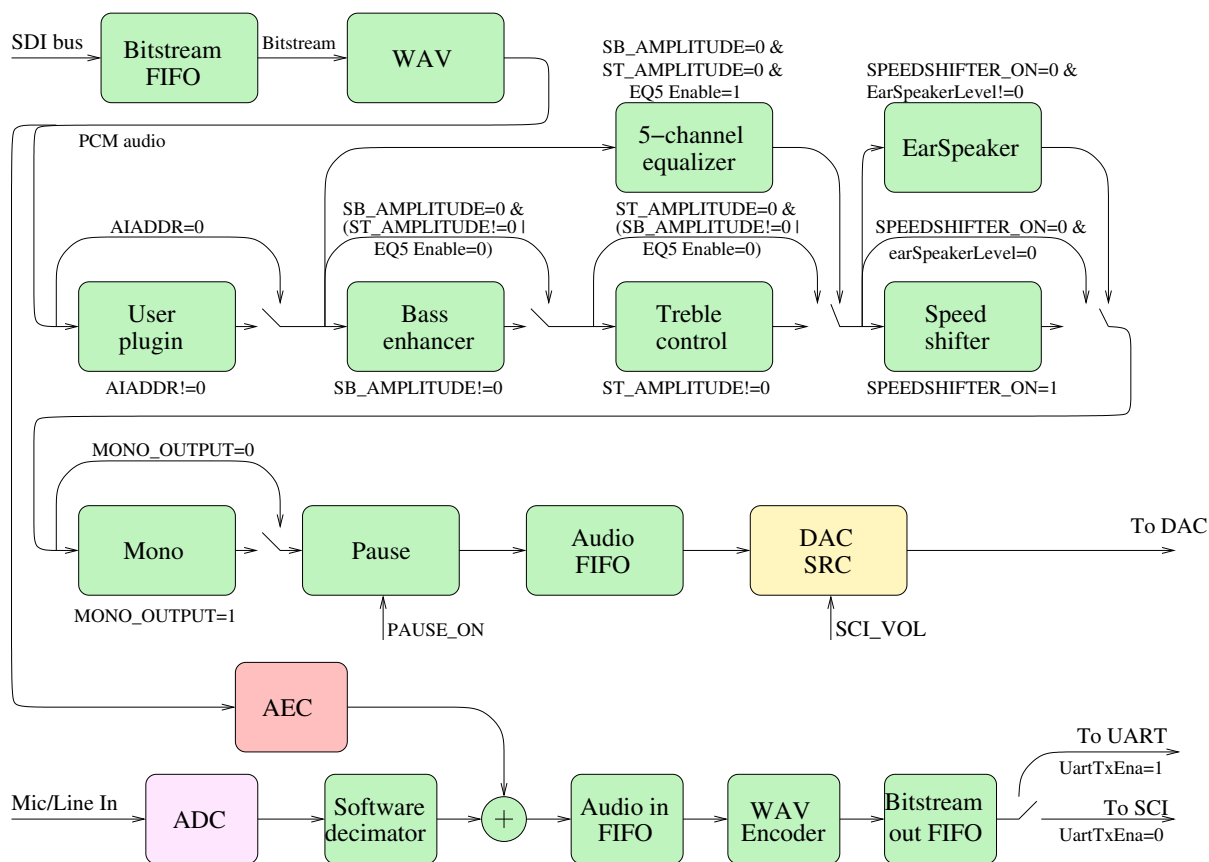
SDI bus

Bitstream FIFO

Bitstream

WAV

PCM audio

SB_AMPLITUDE=0 &
ST_AMPLITUDE=0 &
EQ5 Enable=1

5−channel equalizer

SPEEDSHIFTER_ON=0 &
EarSpeakerLevel!=0

EarSpeaker

AIADDR=0

SB_AMPLITUDE=0 &
(ST_AMPLITUDE!=0 |
EQ5 Enable=0)

ST_AMPLITUDE=0 &
(SB_AMPLITUDE!=0 |
EQ5 Enable=0)

SPEEDSHIFTER_ON=0 &
earSpeakerLevel=0

User plugin

Bass enhancer

Treble control

Speed shifter

AIADDR!=0

SB_AMPLITUDE!=0

ST_AMPLITUDE!=0

SPEEDSHIFTER_ON=1

MONO_OUTPUT=0

Mono

Pause

Audio FIFO

DAC SRC

To DAC

MONO_OUTPUT=1

PAUSE_ON

SCI_VOL

AEC

To UART
UartTxEna=1

Mic/Line In

ADC

Software decimator

+

Audio in FIFO

WAV Encoder

Bitstream out FIFO

To SCI
UartTxEna=0